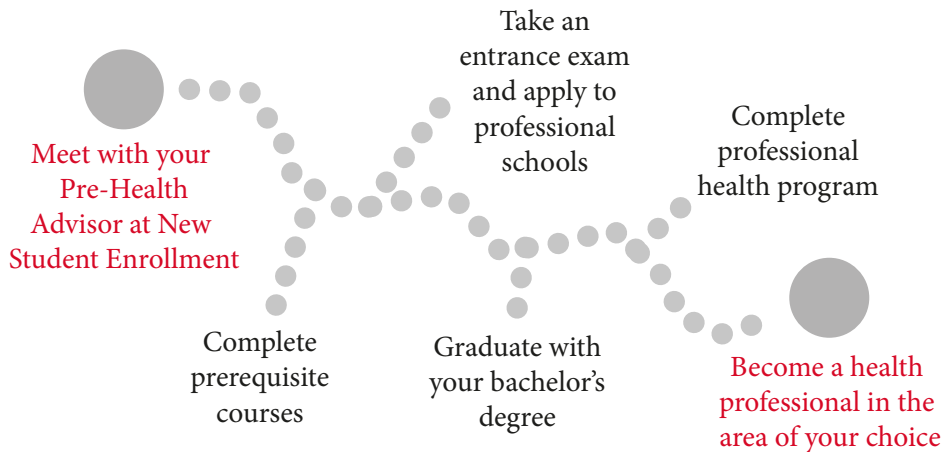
Meet with your Pre-Health Advisor at New Student Enrollment

Complete prerequisite courses

Take an entrance exam and apply to professional schools

Graduate with your bachelor's degree

Complete professional health program

Become a health professional in the area of your choice